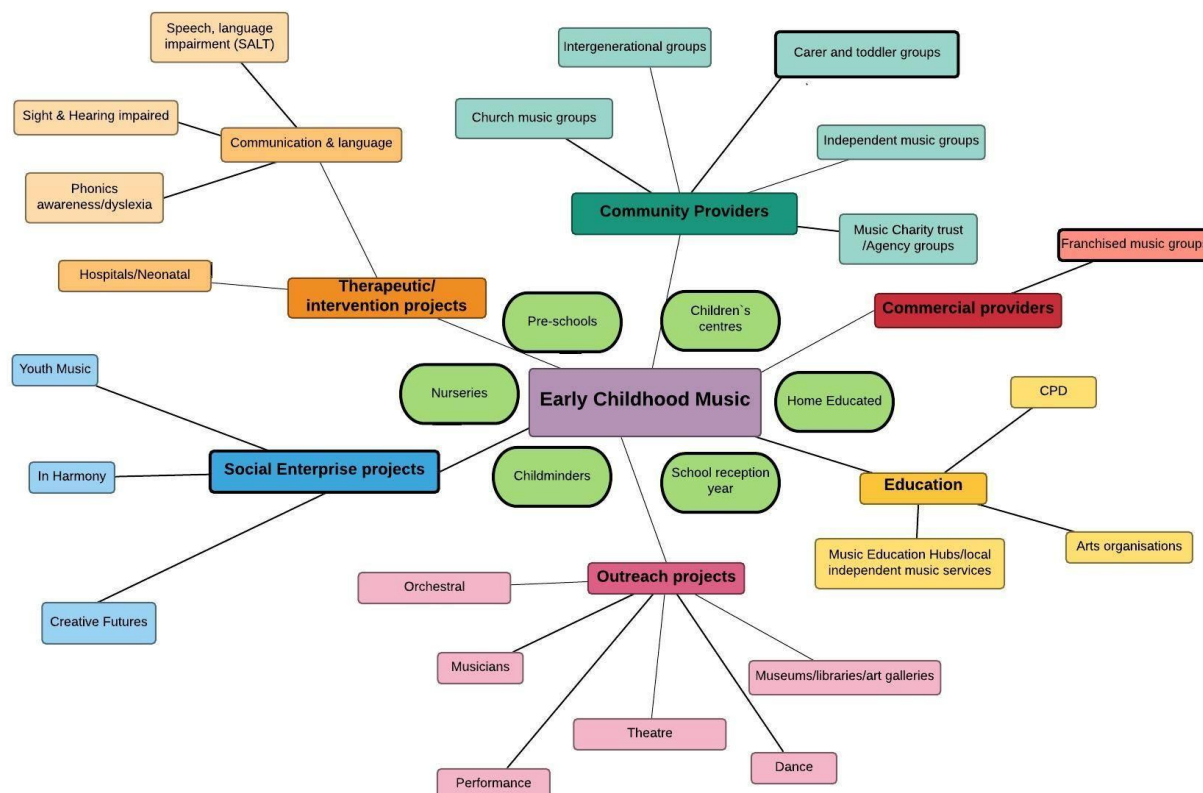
Early Childhood Music

Speech, language impairment (SALT)

Sight & Hearing impaired

Communication & language

Phonics awareness/dyslexia

Hospitals/Neonatal

Therapeutic/ intervention projects

Intergenerational groups

Carer and toddler groups

Church music groups

Independent music groups

Community Providers

Music Charity trust /Agency groups

Franchised music group

Commercial providers

Pre-schools

Children`s centres

Nurseries

Home Educated

Childminders

School reception year

Youth Music

In Harmony

Social Enterprise projects

Creative Futures

CPD

Education

Music Education Hubs/local independent music services

Arts organisations

Orchestral

Outreach projects

Musicians

Museums/libraries/art galleries

Theatre

Dance

Performance